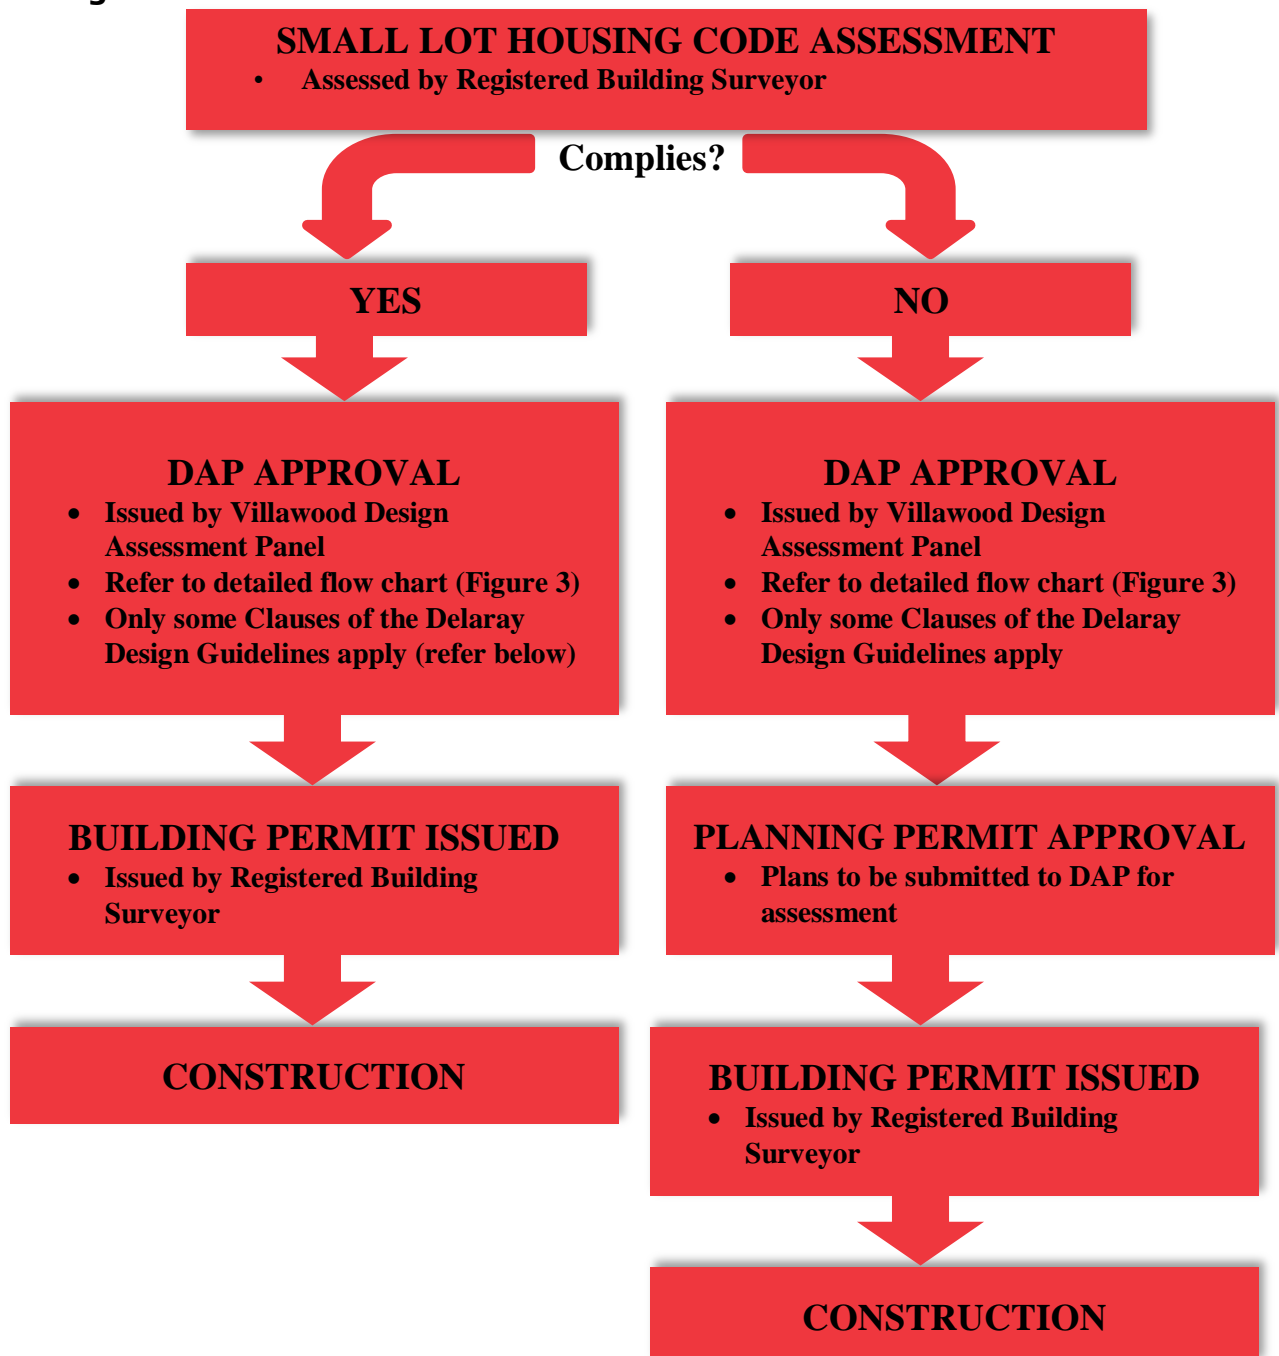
SMALL LOT HOUSING CODE ASSESSMENT
• Assessed by Registered Building Surveyor

Complies?

YES

NO

DAP APPROVAL
• Issued by Villawood Design Assessment Panel
• Refer to detailed flow chart (Figure 3)
• Only some Clauses of the Delaray Design Guidelines apply (refer below)

DAP APPROVAL
• Issued by Villawood Design Assessment Panel
• Refer to detailed flow chart (Figure 3)
• Only some Clauses of the Delaray Design Guidelines apply

BUILDING PERMIT ISSUED
• Issued by Registered Building Surveyor

PLANNING PERMIT APPROVAL
• Plans to be submitted to DAP for assessment

CONSTRUCTION

BUILDING PERMIT ISSUED
• Issued by Registered Building Surveyor

CONSTRUCTION